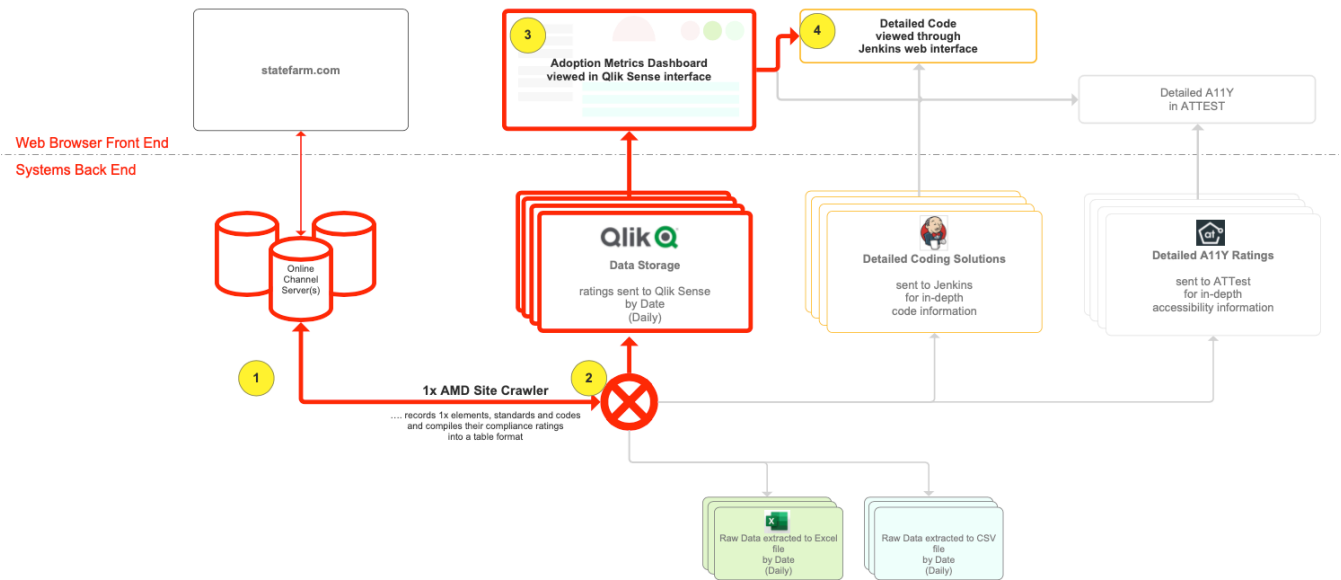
statefarm.com

3

Adoption Metrics Dashboard viewed in Qlik Sense interface

4

Detailed Code viewed through Jenkins web interface

Detailed A11Y in ATTEST

Web Browser Front End

Systems Back End

Online Channel Server(s)

Qlik

Data Storage

ratings sent to Qlik Sense by Date (Daily)

Detailed Coding Solutions

sent to Jenkins for in-depth code information

Detailed A11Y Ratings

sent to ATTest for in-depth accessibility information

1

2

1x AMD Site Crawler

.... records 1x elements, standards and codes and compiles their compliance ratings into a table format

Raw Data extracted to Excel file by Date (Daily)

Raw Data extracted to CSV file by Date (Daily)